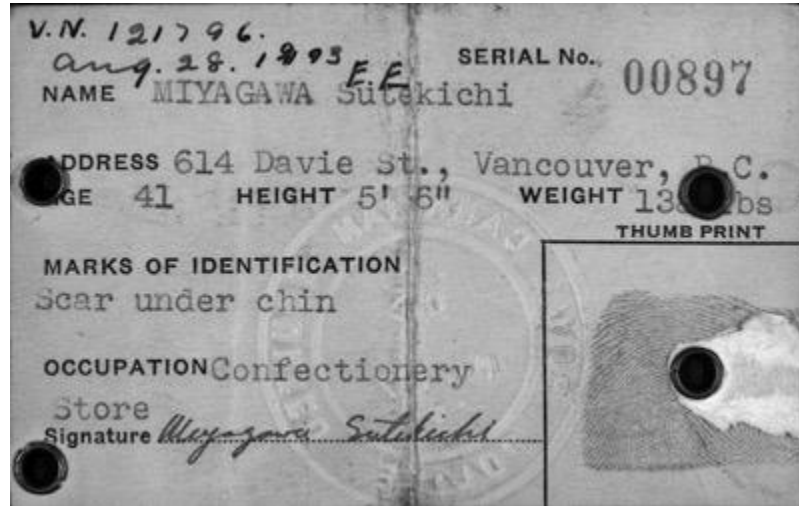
V.N. 121796.
aug. 28. 1893 E.E.

SERIAL No. 00897

NAME MIYAGAWA Sutekichi

ADDRESS 614 Davie St., Vancouver, B.C.
AGE 41 HEIGHT 5' 6" WEIGHT 13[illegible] lbs

THUMB PRINT

MARKS OF IDENTIFICATION
Scar under chin

OCCUPATION Confectionery Store

Signature Miyagawa Sutekichi